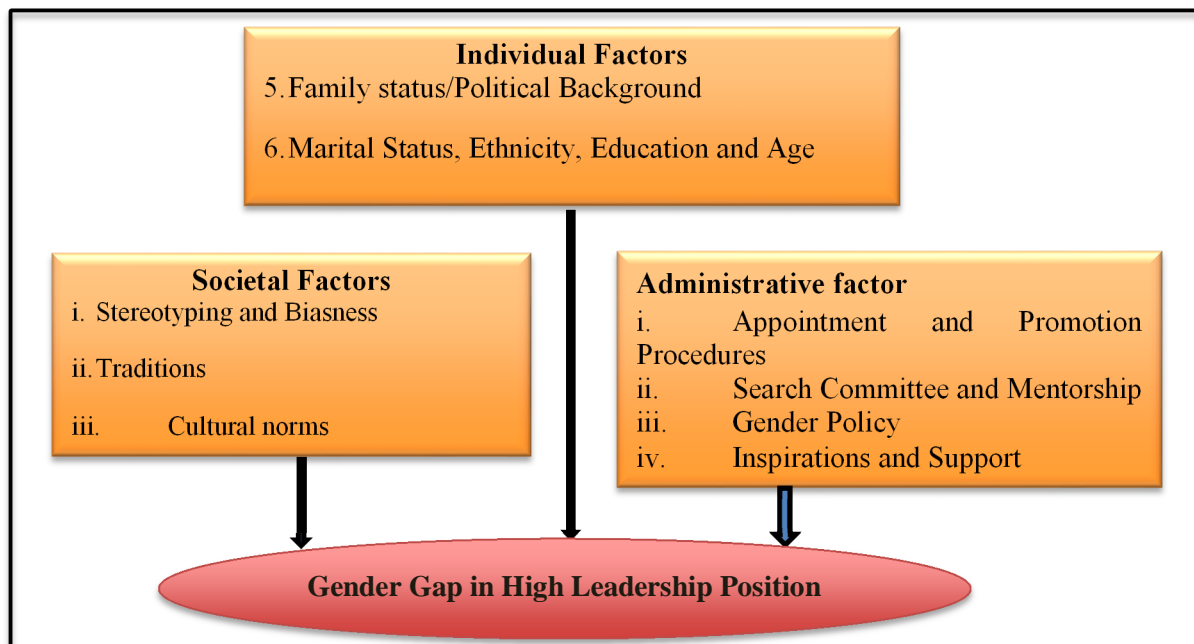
Individual Factors
5. Family status/Political Background
6. Marital Status, Ethnicity, Education and Age

Societal Factors
i. Stereotyping and Biasness
ii. Traditions
iii. Cultural norms

Administrative factor
i. Appointment and Promotion Procedures
ii. Search Committee and Mentorship
iii. Gender Policy
iv. Inspirations and Support

Gender Gap in High Leadership Position